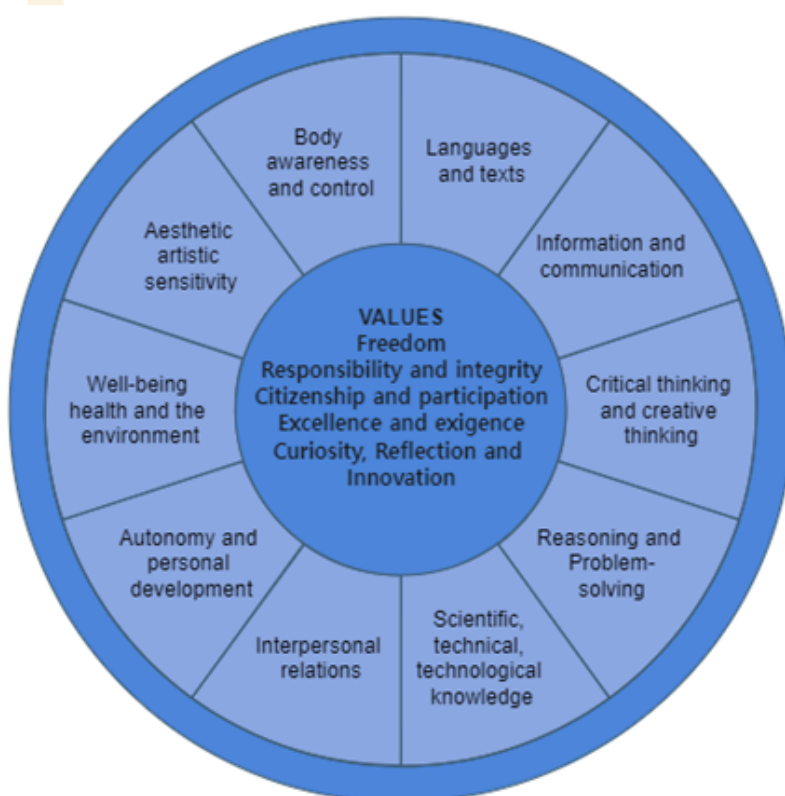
VALUES
Freedom
Responsibility and integrity
Citizenship and participation
Excellence and exigence
Curiosity, Reflection and Innovation

Body awareness and control

Languages and texts

Information and communication

Critical thinking and creative thinking

Reasoning and Problem-solving

Scientific, technical, technological knowledge

Interpersonal relations

Autonomy and personal development

Well-being health and the environment

Aesthetic artistic sensitivity